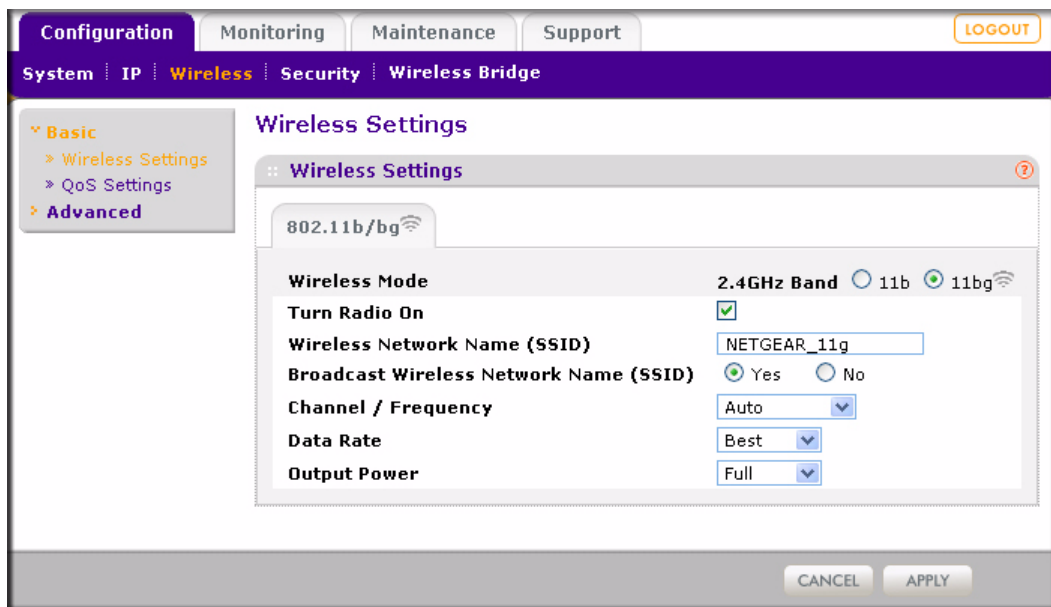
Configuration | Monitoring | Maintenance | Support | LOGOUT

System | IP | Wireless | Security | Wireless Bridge

Basic
» Wireless Settings
» QoS Settings
Advanced

Wireless Settings

Wireless Settings

802.11b/bg

| | |
|---|---|
| Wireless Mode | 2.4GHz Band ○ 11b ⦿ 11bg |
| Turn Radio On | ☑ |
| Wireless Network Name (SSID) | NETGEAR_11g |
| Broadcast Wireless Network Name (SSID) | ⦿ Yes ○ No |
| Channel / Frequency | Auto |
| Data Rate | Best |
| Output Power | Full |

CANCEL  APPLY